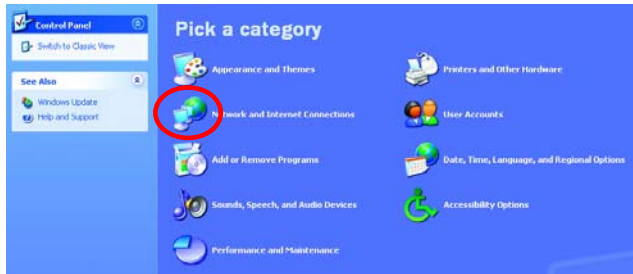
Control Panel

Switch to Classic View

See Also

Windows Update

Help and Support

Pick a category

Appearance and Themes

Network and Internet Connections

Add or Remove Programs

Sounds, Speech, and Audio Devices

Performance and Maintenance

Printers and Other Hardware

User Accounts

Date, Time, Language, and Regional Options

Accessibility Options